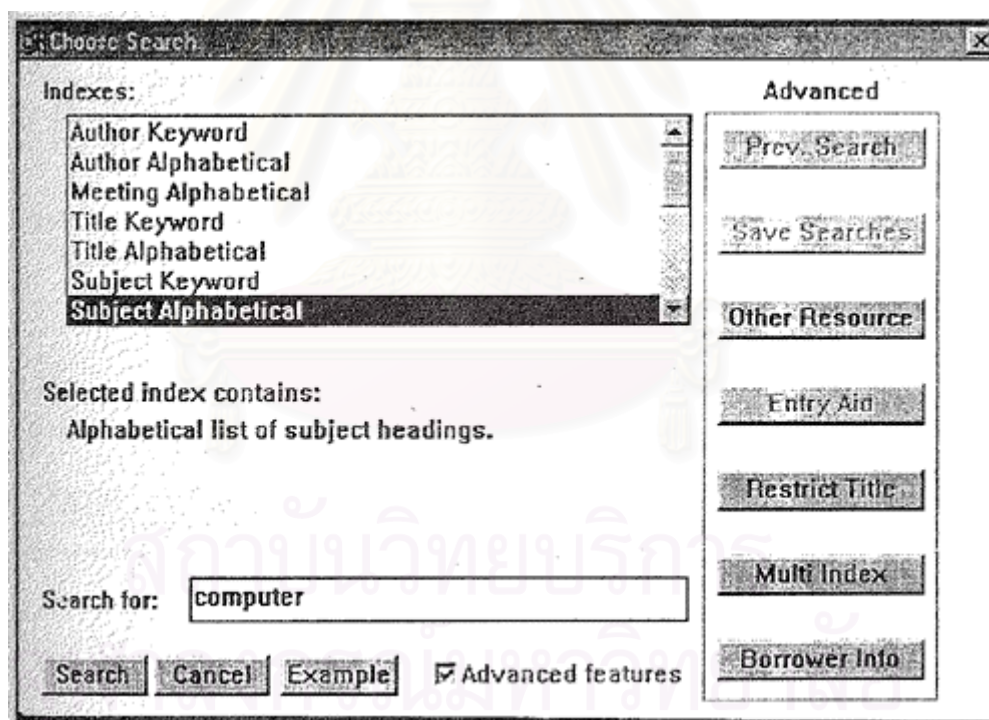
Choose Search

Indexes:

Author Keyword
Author Alphabetical
Meeting Alphabetical
Title Keyword
Title Alphabetical
Subject Keyword
Subject Alphabetical

Selected index contains:
Alphabetical list of subject headings.

Search for: computer

Search Cancel Example ☑ Advanced features

Advanced

Prev. Search

Save Searches

Other Resource

Entry Aid

Restrict Title

Multi Index

Borrower Info

สถาบันวิทยบริการ
จุฬาลงกรณ์มหาวิทยาลัย